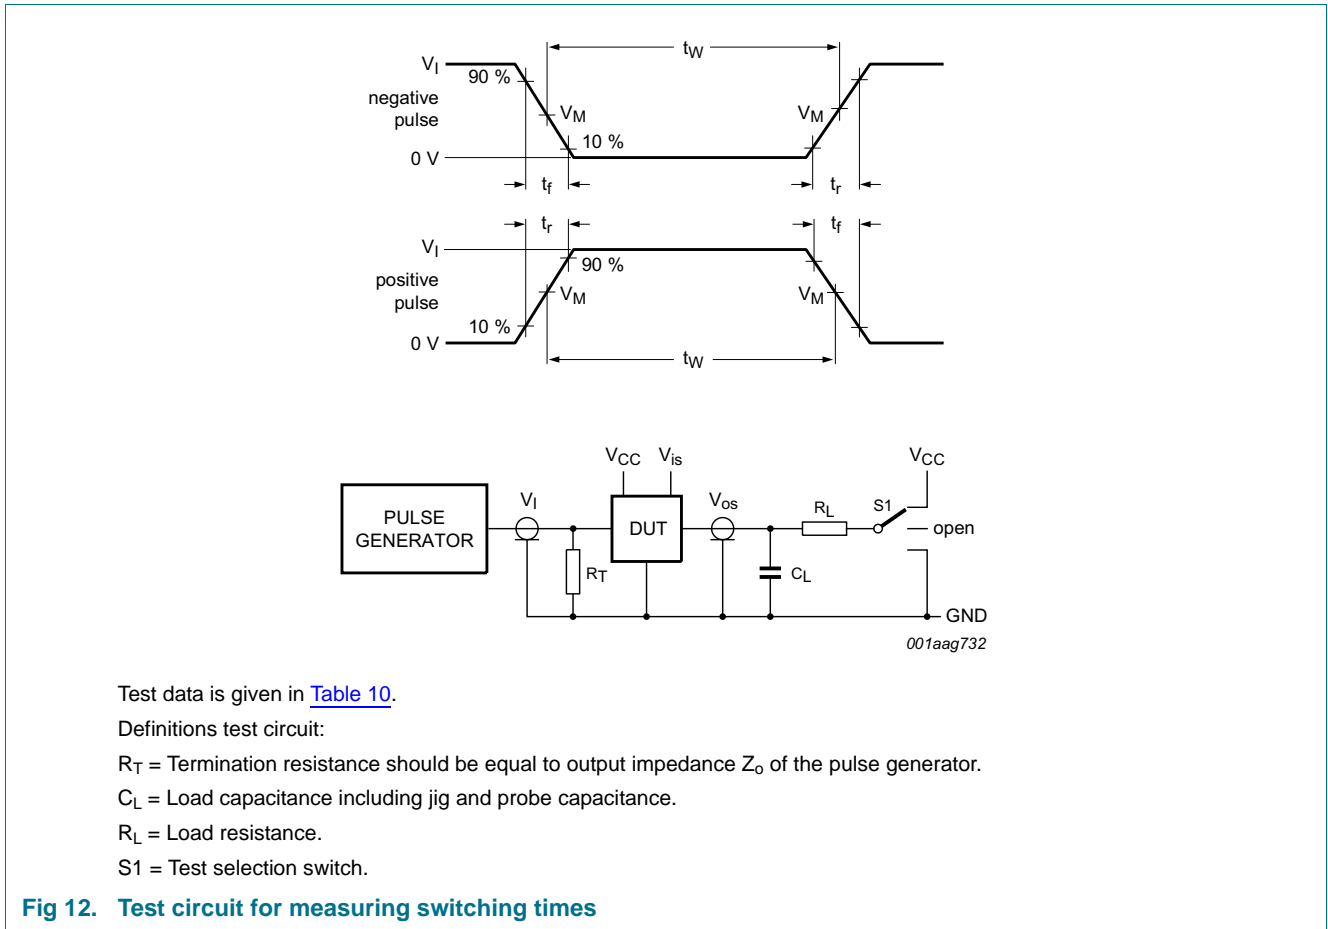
$V_I$ 90 % negative pulse $V_M$ 10 % 0 V $t_W$ $V_M$ $t_f$ $t_r$

$t_r$ $t_f$ $V_I$ 90 % positive pulse $V_M$ $V_M$ 10 % 0 V $t_W$

$V_{CC}$ $V_{is}$ $V_{CC}$ PULSE GENERATOR $V_I$ DUT $V_{os}$ $R_L$ S1 open $R_T$ $C_L$ GND

001aag732

Test data is given in Table 10.

Definitions test circuit:

$R_T$ = Termination resistance should be equal to output impedance $Z_o$ of the pulse generator.

$C_L$ = Load capacitance including jig and probe capacitance.

$R_L$ = Load resistance.

S1 = Test selection switch.

Fig 12. Test circuit for measuring switching times